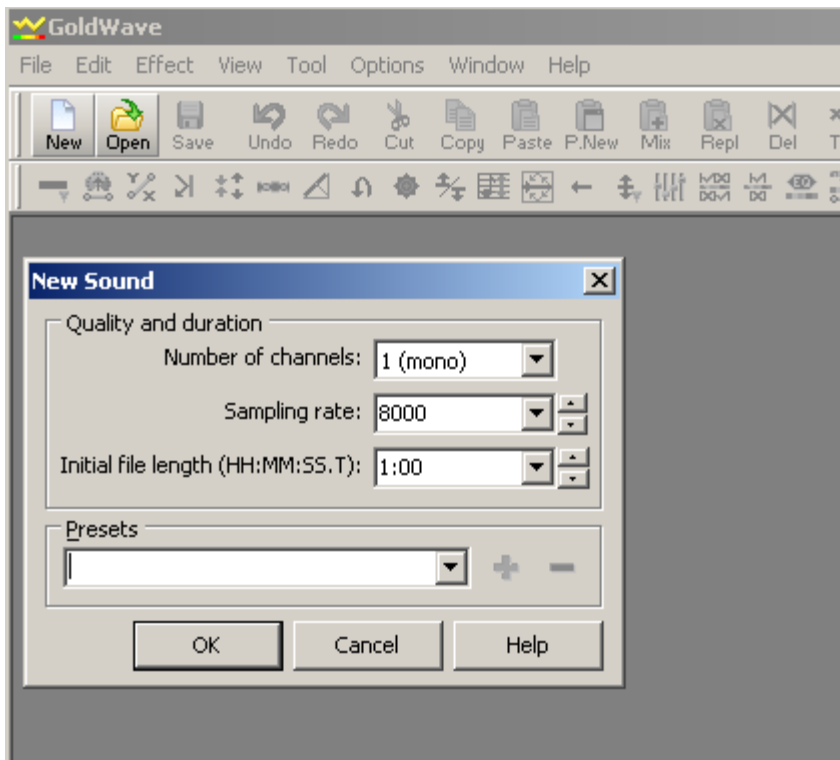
GoldWave

File Edit Effect View Tool Options Window Help

New Open Save Undo Redo Cut Copy Paste P.New Mix Repl Del T

New Sound

Quality and duration

Number of channels: 1 (mono)

Sampling rate: 8000

Initial file length (HH:MM:SS.T): 1:00

Presets

OK Cancel Help